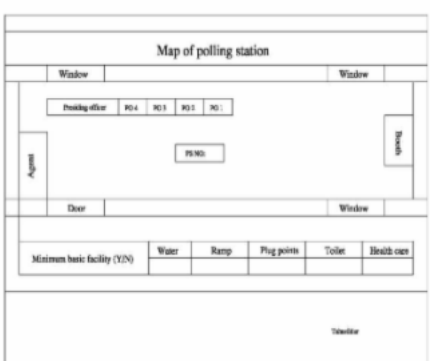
Map of polling station

Window

Window

Presiding officer

PO 4

PO 3

PO 2

PO 1

Agent

PS NO:

Booth

Door

Window

| Minimum basic facility (Y/N) | Water | Ramp | Plug points | Toilet | Health care |
|---|---|---|---|---|---|
| | | | | | |

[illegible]